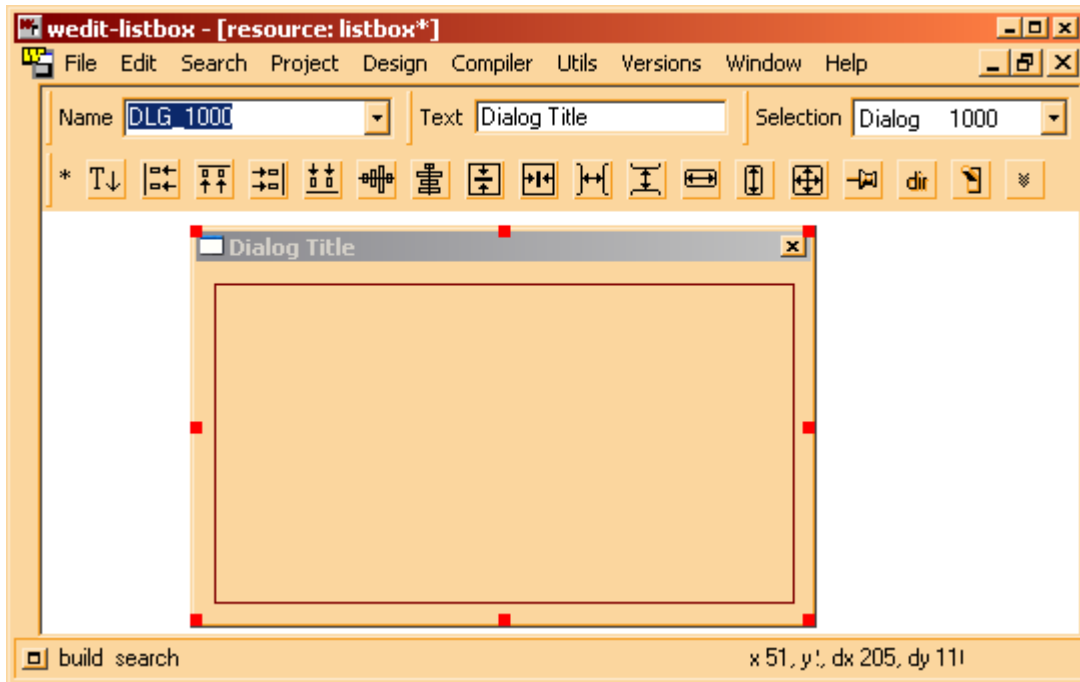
wedit-listbox - [resource: listbox*]

File Edit Search Project Design Compiler Utils Versions Window Help

Name DLG_1000

Text Dialog Title

Selection Dialog 1000

* T↓

dir

Dialog Title

build search

x 51, y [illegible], dx 205, dy 11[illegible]